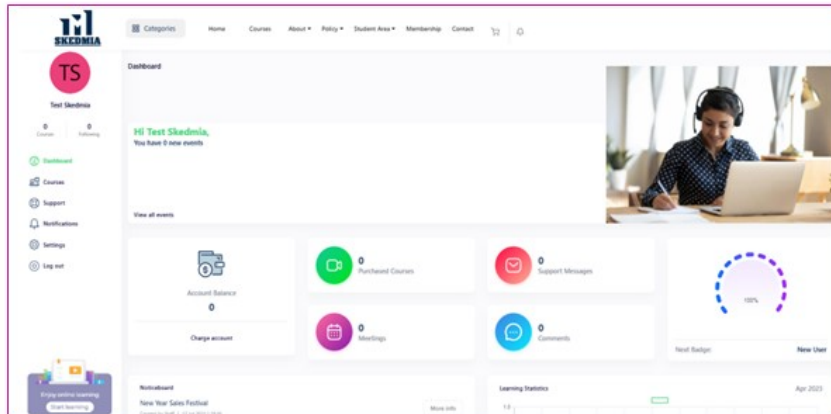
SKEDMIA

Categories Home Courses About ▾ Policy ▾ Student Area ▾ Membership Contact

TS

Test Skedmia

0
Courses

0
Following

Dashboard
Courses
Support
Notifications
Settings
Log out

Enjoy online learning
Start learning

Dashboard

Hi Test Skedmia,
You have 0 new events

View all events

Account Balance
0
Charge account

0
Purchased Courses

0
Meetings

0
Support Messages

0
Comments

100%

Next Badge: New User

Noticeboard
New Year Sales Festival
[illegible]
More info

Learning Statistics
Apr 2023
1.0